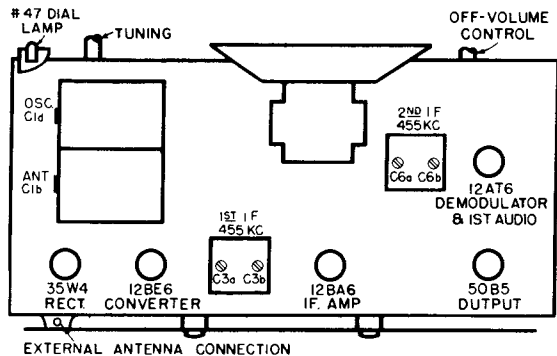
#47 DIAL LAMP

TUNING

OFF-VOLUME CONTROL

OSC. C1d

ANT C1b

2ND I F 455KC

C6a C6b

12AT6 DEMODULATOR & IST AUDIO

1ST I F 455 KC

C3a C3b

35W4 RECT

12BE6 CONVERTER

12BA6 IF. AMP

50B5 OUTPUT

EXTERNAL ANTENNA CONNECTION